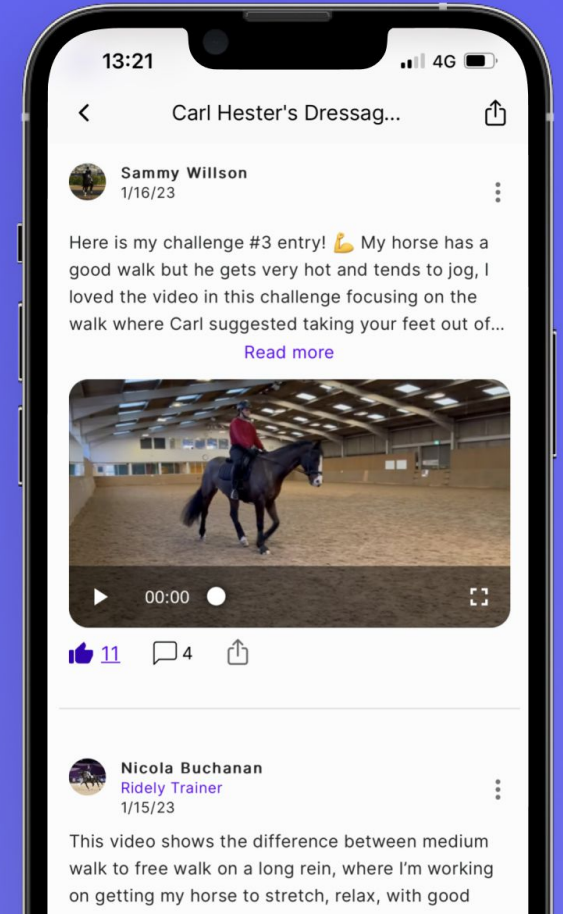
13:21

4G

Carl Hester's Dressag...

Sammy Willson
1/16/23

Here is my challenge #3 entry! 💪 My horse has a good walk but he gets very hot and tends to jog, I loved the video in this challenge focusing on the walk where Carl suggested taking your feet out of...

Read more

00:00

11

4

Nicola Buchanan
Ridely Trainer
1/15/23

This video shows the difference between medium walk to free walk on a long rein, where I'm working on getting my horse to stretch, relax, with good